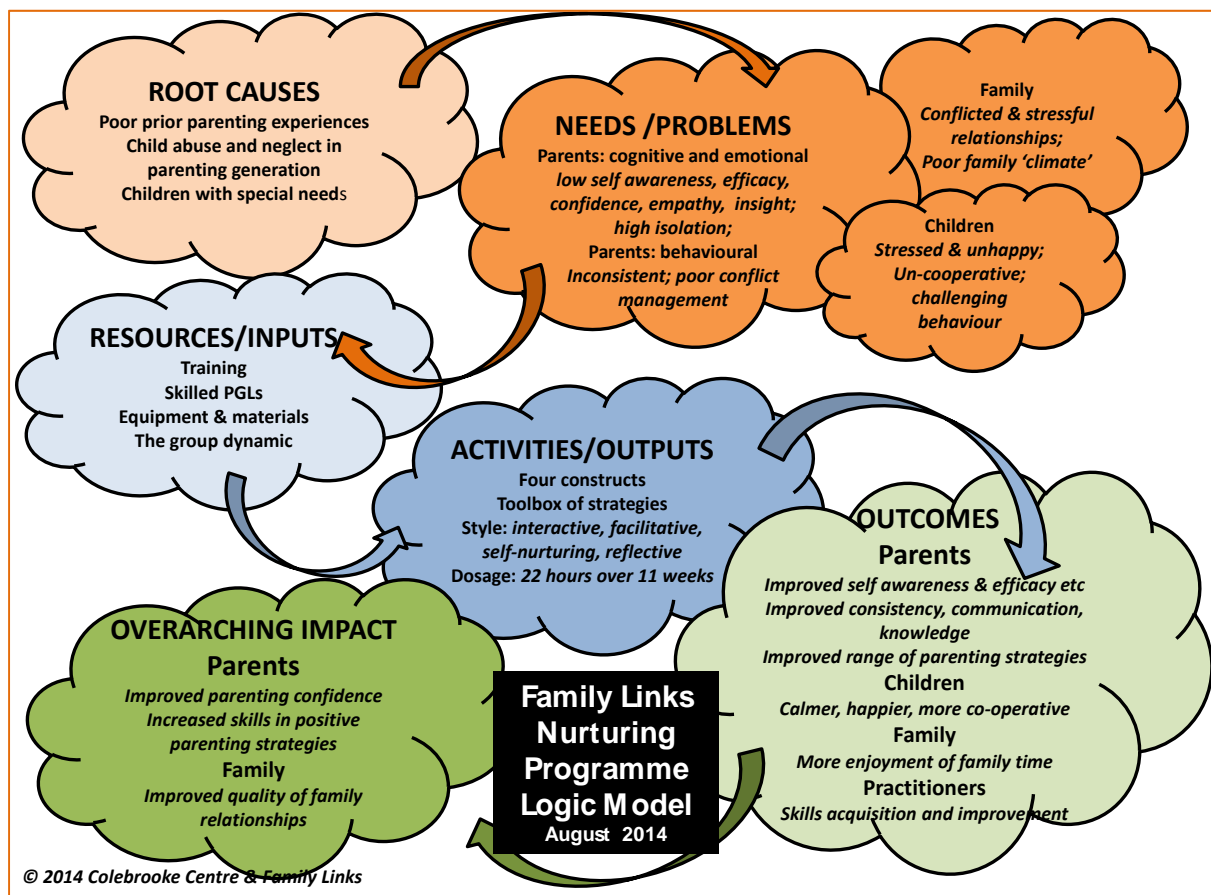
ROOT CAUSES
Poor prior parenting experiences
Child abuse and neglect in parenting generation
Children with special needs

NEEDS /PROBLEMS
Parents: cognitive and emotional
*low self awareness, efficacy, confidence, empathy, insight; high isolation;*
Parents: behavioural
*Inconsistent; poor conflict management*

Family
*Conflicted & stressful relationships; Poor family 'climate'*

Children
*Stressed & unhappy; Un-cooperative; challenging behaviour*

RESOURCES/INPUTS
Training
Skilled PGLs
Equipment & materials
The group dynamic

ACTIVITIES/OUTPUTS
Four constructs
Toolbox of strategies
Style: *interactive, facilitative, self-nurturing, reflective*
Dosage: *22 hours over 11 weeks*

OUTCOMES
Parents
*Improved self awareness & efficacy etc*
*Improved consistency, communication, knowledge*
*Improved range of parenting strategies*
Children
*Calmer, happier, more co-operative*
Family
*More enjoyment of family time*
Practitioners
*Skills acquisition and improvement*

OVERARCHING IMPACT
Parents
*Improved parenting confidence*
*Increased skills in positive parenting strategies*
Family
*Improved quality of family relationships*

Family Links Nurturing Programme Logic Model
August 2014

© 2014 Colebrooke Centre & Family Links